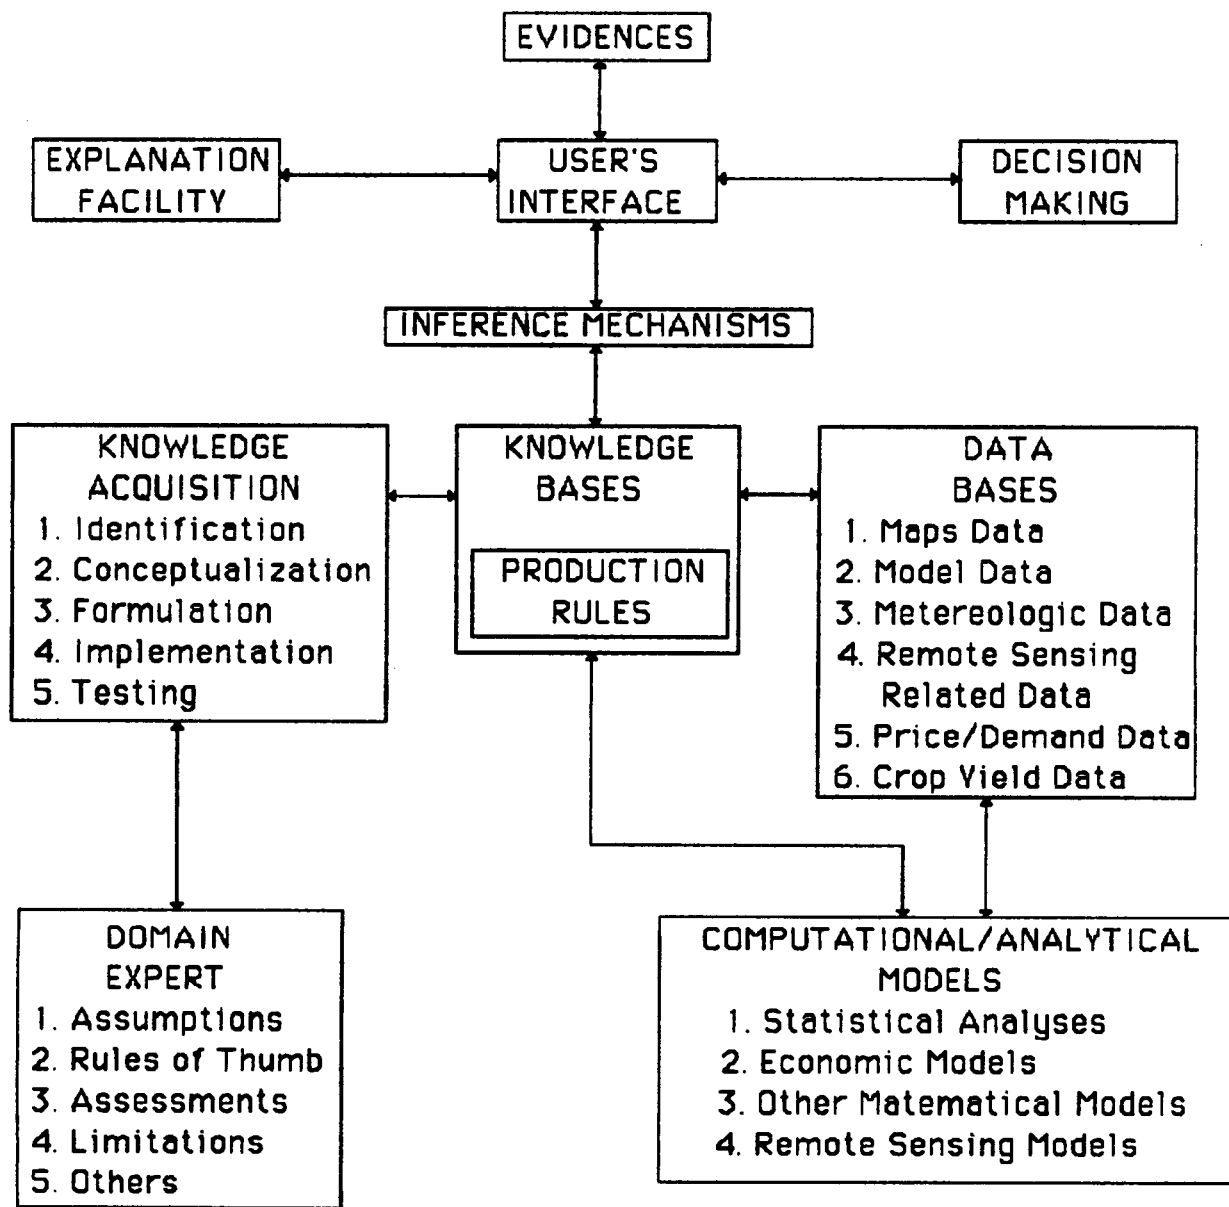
EVIDENCES

EXPLANATION FACILITY

USER'S INTERFACE

DECISION MAKING

INFERENCE MECHANISMS

KNOWLEDGE ACQUISITION
1. Identification
2. Conceptualization
3. Formulation
4. Implementation
5. Testing

KNOWLEDGE BASES

PRODUCTION RULES

DATA BASES
1. Maps Data
2. Model Data
3. Metereologic Data
4. Remote Sensing Related Data
5. Price/Demand Data
6. Crop Yield Data

DOMAIN EXPERT
1. Assumptions
2. Rules of Thumb
3. Assessments
4. Limitations
5. Others

COMPUTATIONAL/ANALYTICAL MODELS
1. Statistical Analyses
2. Economic Models
3. Other Matematical Models
4. Remote Sensing Models